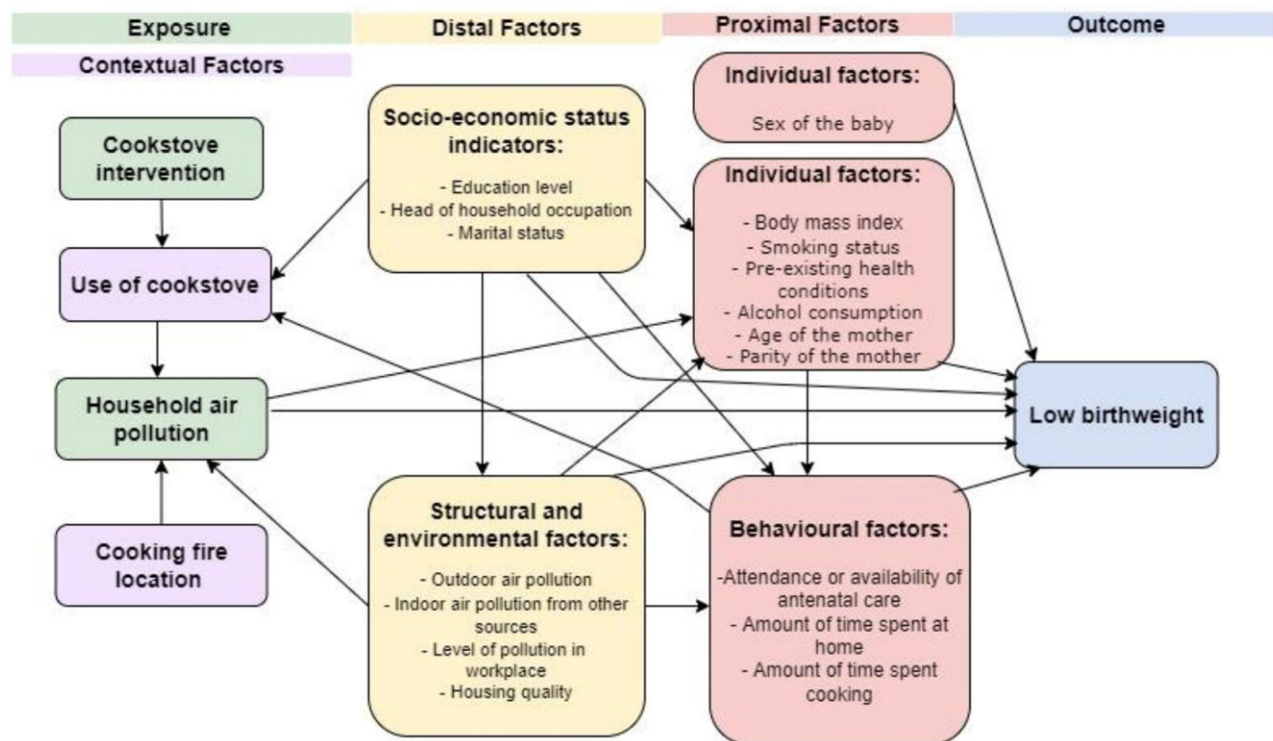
Exposure

Distal Factors

Proximal Factors

Outcome

Contextual Factors

Cookstove intervention

Use of cookstove

Household air pollution

Cooking fire location

Socio-economic status indicators:

- Education level
- Head of household occupation
- Marital status

Structural and environmental factors:

- Outdoor air pollution
- Indoor air pollution from other sources
- Level of pollution in workplace
- Housing quality

Individual factors:

Sex of the baby

Individual factors:

- Body mass index
- Smoking status
- Pre-existing health conditions
- Alcohol consumption
- Age of the mother
- Parity of the mother

Behavioural factors:

-Attendance or availability of antenatal care
- Amount of time spent at home
- Amount of time spent cooking

Low birthweight